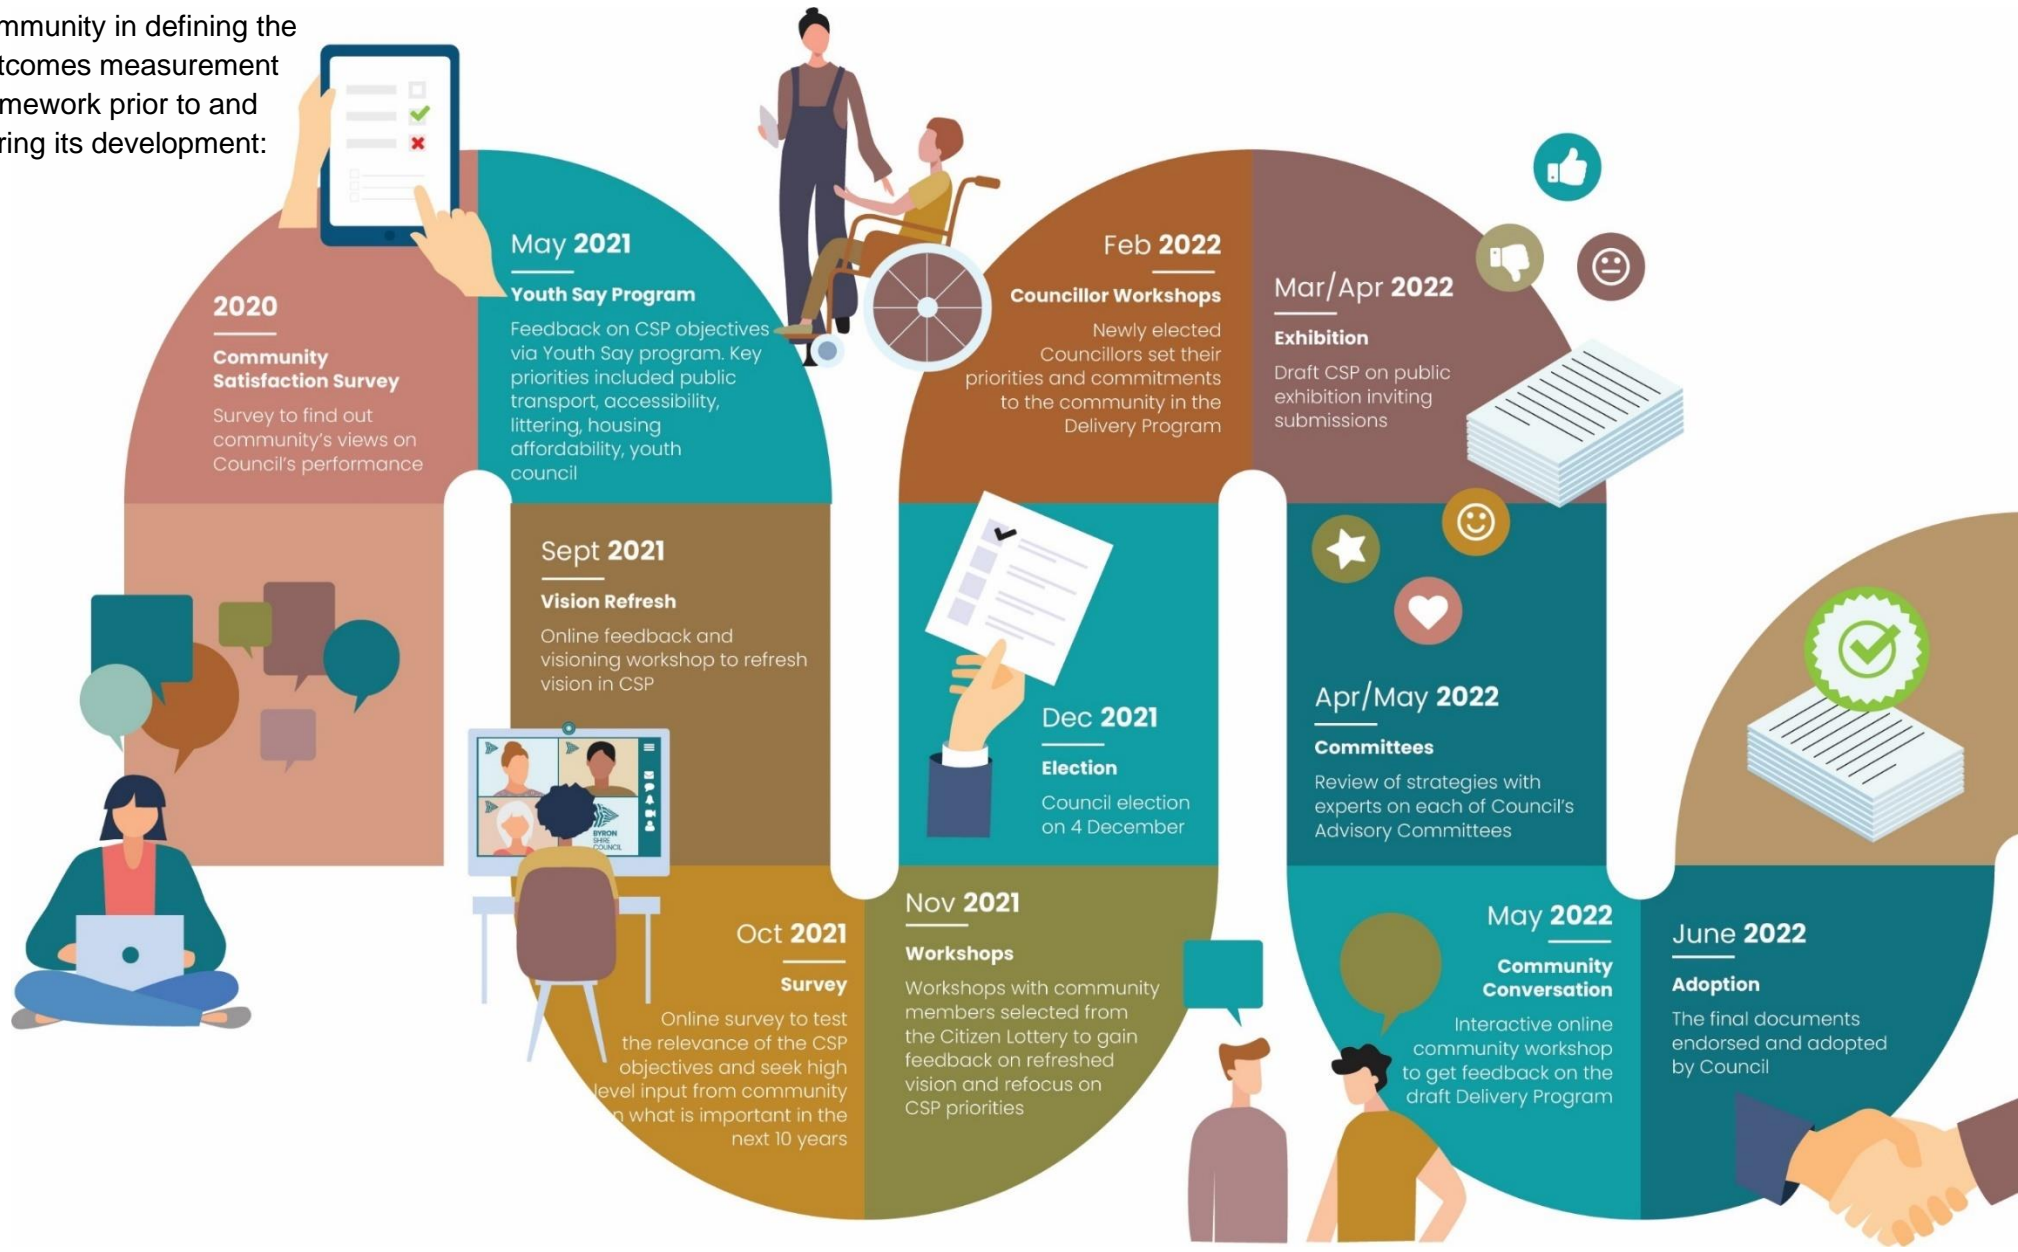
mmunity in defining the tcomes measurement mework prior to and ring its development:

2020

Community Satisfaction Survey

Survey to find out community's views on Council's performance

May 2021

Youth Say Program

Feedback on CSP objectives via Youth Say program. Key priorities included public transport, accessibility, littering, housing affordability, youth council

Sept 2021

Vision Refresh

Online feedback and visioning workshop to refresh vision in CSP

BYRON SHIRE COUNCIL

Oct 2021

Survey

Online survey to test the relevance of the CSP objectives and seek high level input from community n what is important in the next 10 years

Nov 2021

Workshops

Workshops with community members selected from the Citizen Lottery to gain feedback on refreshed vision and refocus on CSP priorities

Dec 2021

Election

Council election on 4 December

Feb 2022

Councillor Workshops

Newly elected Councillors set their priorities and commitments to the community in the Delivery Program

Mar/Apr 2022

Exhibition

Draft CSP on public exhibition inviting submissions

Apr/May 2022

Committees

Review of strategies with experts on each of Council's Advisory Committees

May 2022

Community Conversation

Interactive online community workshop to get feedback on the draft Delivery Program

June 2022

Adoption

The final documents endorsed and adopted by Council